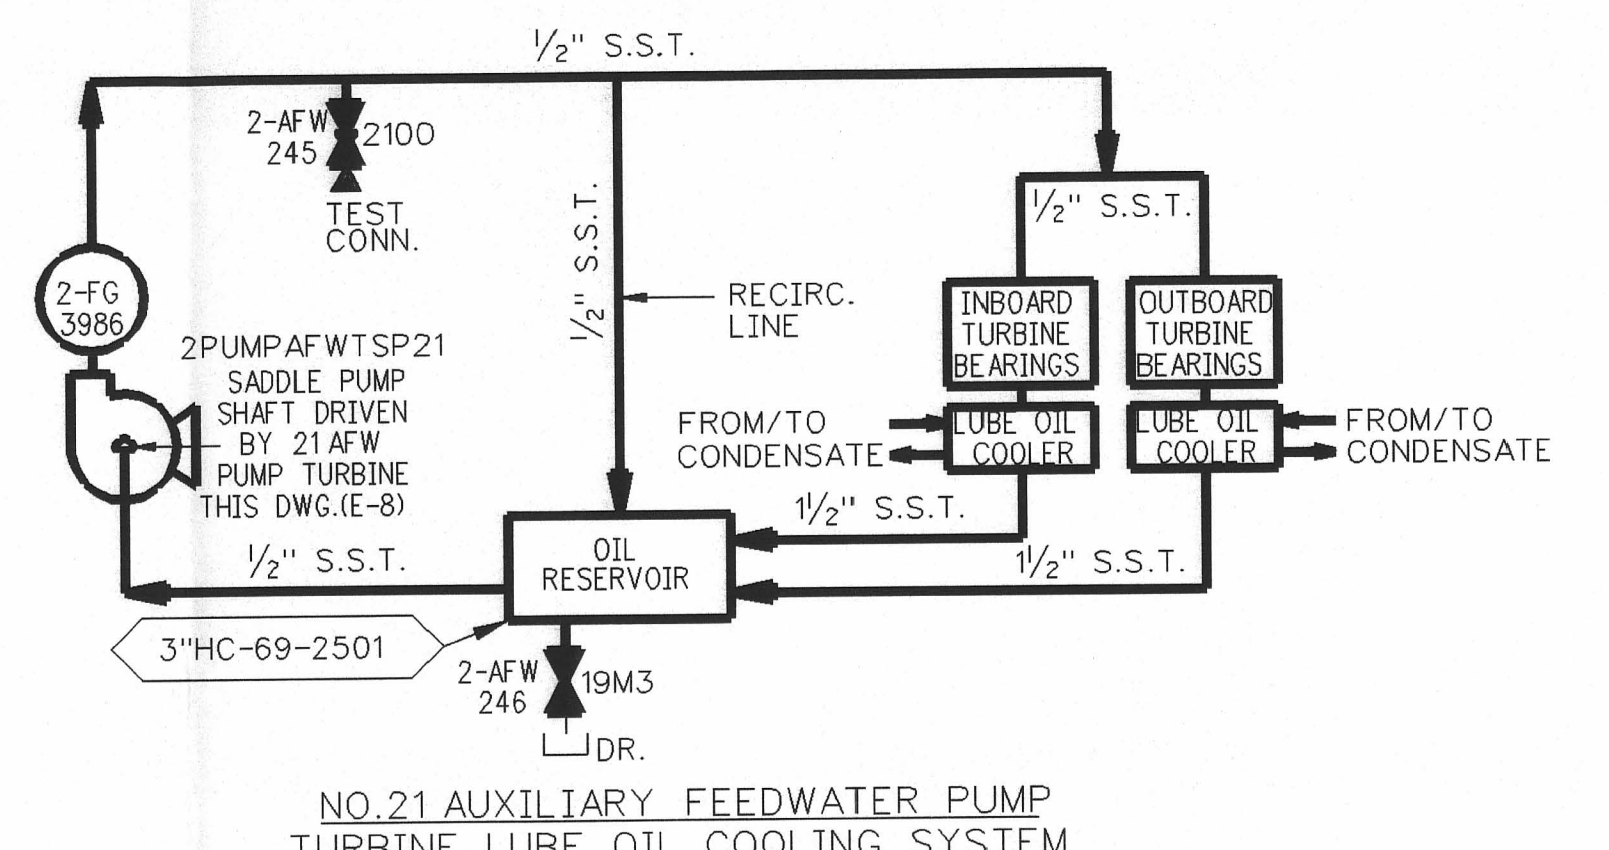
$\frac{1}{2}$" S.S.T.

2-AFW
245
2100

TEST
CONN.

$\frac{1}{2}$" S.S.T.

RECIRC.
LINE

$\frac{1}{2}$" S.S.T.

2-FG
3986

2PUMPAFWTSP21
SADDLE PUMP
SHAFT DRIVEN
BY 21 AFW
PUMP TURBINE
THIS DWG.(E-8)

INBOARD
TURBINE
BEARINGS

OUTBOARD
TURBINE
BEARINGS

FROM/TO
CONDENSATE

LUBE OIL
COOLER

LUBE OIL
COOLER

FROM/TO
CONDENSATE

$1\frac{1}{2}$" S.S.T.

$\frac{1}{2}$" S.S.T.

OIL
RESERVOIR

$1\frac{1}{2}$" S.S.T.

3"HC-69-2501

2-AFW
246
19M3

DR.

NO.21 AUXILIARY FEEDWATER PUMP
TURBINE LUBE OIL COOLING SYSTEM